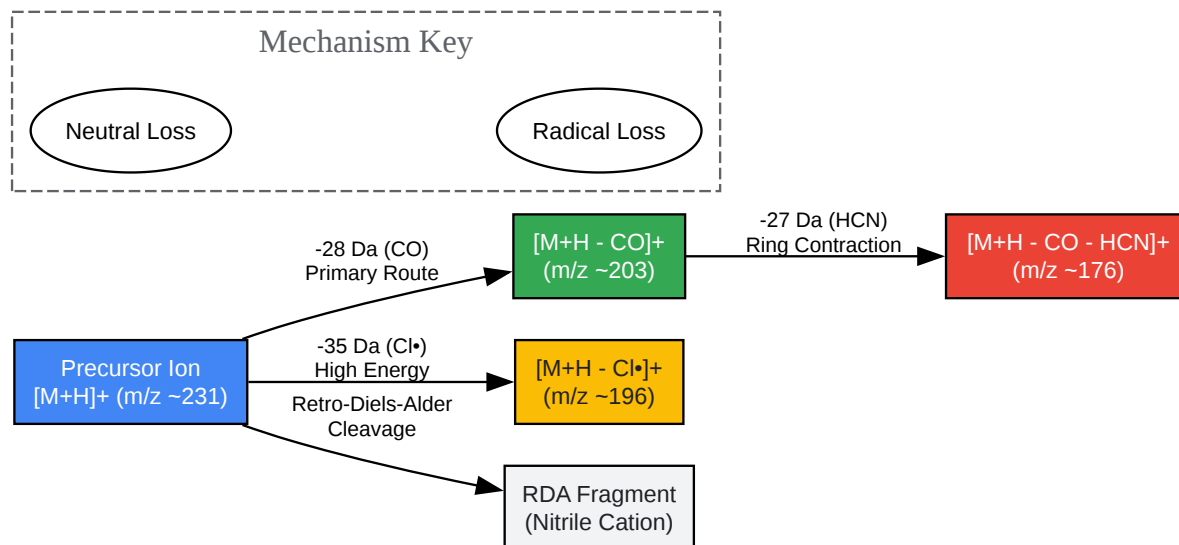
Mechanism Key

Neutral Loss

Radical Loss

-28 Da (CO)
Primary Route

[M+H - CO]+
(m/z ~203)

-27 Da (HCN)
Ring Contraction

[M+H - CO - HCN]+
(m/z ~176)

Precursor Ion
[M+H]+ (m/z ~231)

-35 Da (Cl•)
High Energy

[M+H - Cl•]+
(m/z ~196)

Retro-Diels-Alder
Cleavage

RDA Fragment
(Nitrile Cation)